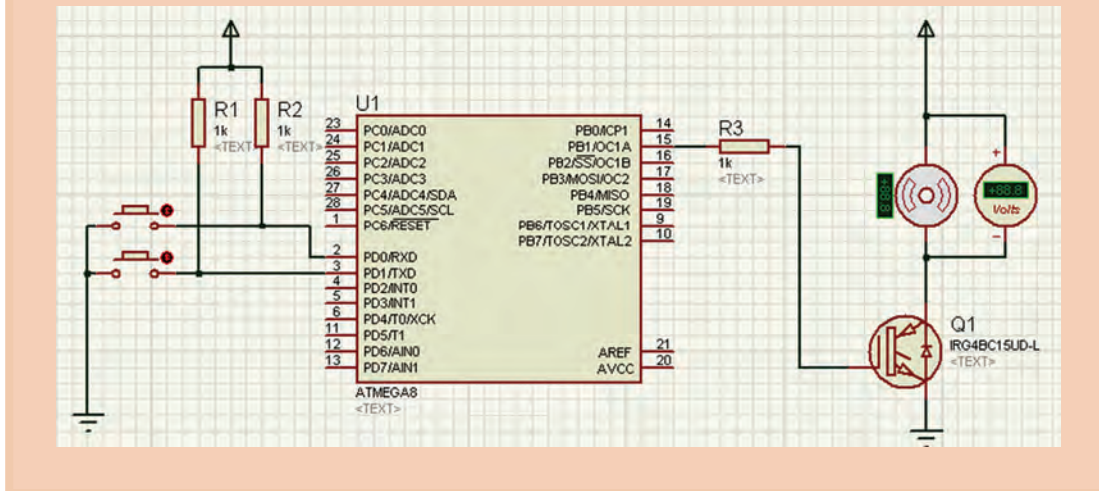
R1
1k
<TEXT>
R2
1k
<TEXT>
U1
23 PC0/ADC0
24 PC1/ADC1
25 PC2/ADC2
26 PC3/ADC3
27 PC4/ADC4/SDA
28 PC5/ADC5/SCL
1 PC6/$\overline{RESET}$
2 PD0/RXD
3 PD1/TXD
4 PD2/INT0
5 PD3/INT1
6 PD4/T0/XCK
11 PD5/T1
12 PD6/AIN0
13 PD7/AIN1
PB0/ICP1 14
PB1/OC1A 15
PB2/$\overline{SS}$/OC1B 16
PB3/MOSI/OC2 17
PB4/MISO 18
PB5/SCK 19
PB6/TOSC1/XTAL1 9
PB7/TOSC2/XTAL2 10
AREF 21
AVCC 20
ATMEGA8
<TEXT>
R3
1k
<TEXT>
8.88
+88.8
Volts
+
-
Q1
IRG4BC15UD-L
<TEXT>